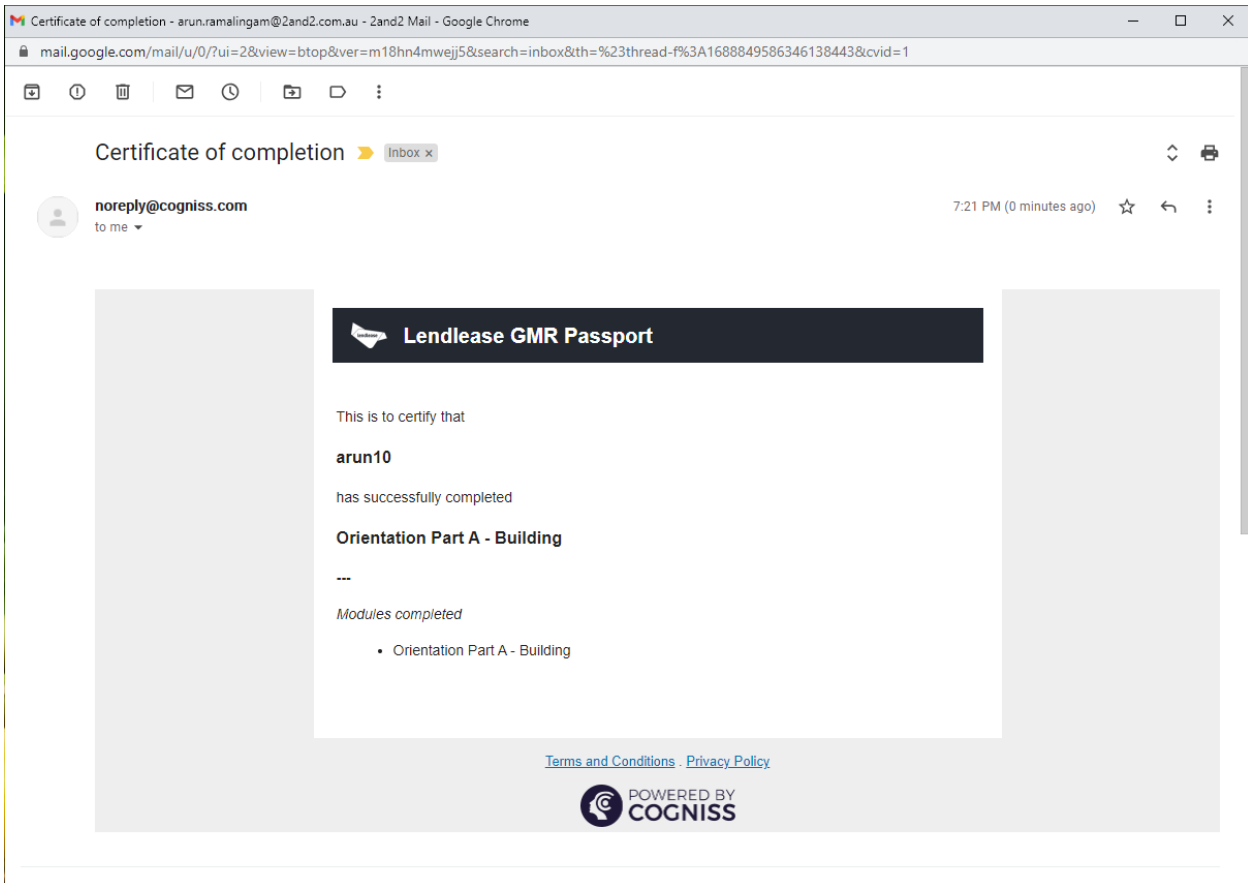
Certificate of completion - arun.ramalingam@2and2.com.au - 2and2 Mail - Google Chrome

mail.google.com/mail/u/0/?ui=2&view=btop&ver=m18hn4mwejj5&search=inbox&th=%23thread-f%3A1688849586346138443&cvid=1

Certificate of completion Inbox ×

noreply@cogniss.com
to me

7:21 PM (0 minutes ago)

Lendlease GMR Passport

This is to certify that

**arun10**

has successfully completed

**Orientation Part A - Building**

---

*Modules completed*

- Orientation Part A - Building

Terms and Conditions . Privacy Policy

POWERED BY COGNISS